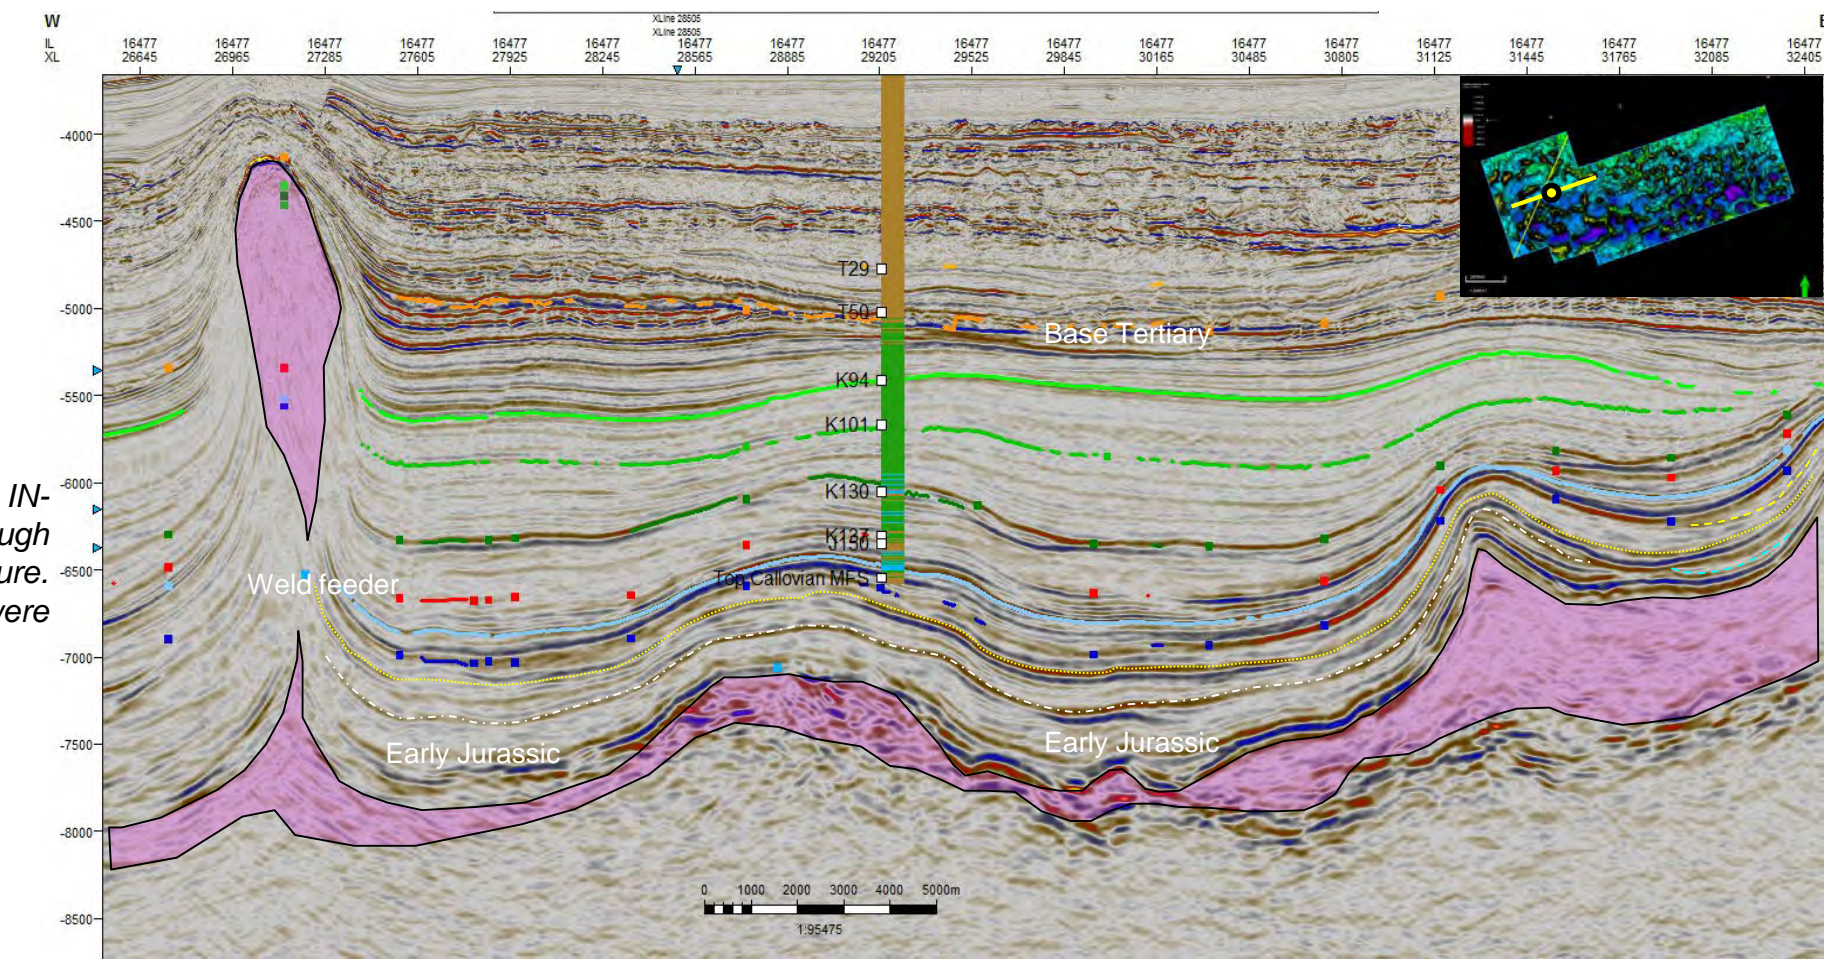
W

E

IL XL

| 16477 26645 | 16477 26965 | 16477 27285 | 16477 27605 | 16477 27925 | 16477 28245 | 16477 28565 | 16477 28885 | 16477 29205 | 16477 29525 | 16477 29845 | 16477 30165 | 16477 30485 | 16477 30805 | 16477 31125 | 16477 31445 | 16477 31765 | 16477 32085 | 16477 32405 |
|---|---|---|---|---|---|---|---|---|---|---|---|---|---|---|---|---|---|---|

XLine 28505
XLine 28505

-4000
-4500
-5000
-5500
-6000
-6500
-7000
-7500
-8000
-8500

IN-
ugh
ure.
vere

T29
T50
Base Tertiary
K94
K101
K130
K137
K130
Top Callovian MFS
Weld feeder
Early Jurassic
Early Jurassic

0 1000 2000 3000 4000 5000m
1:95475